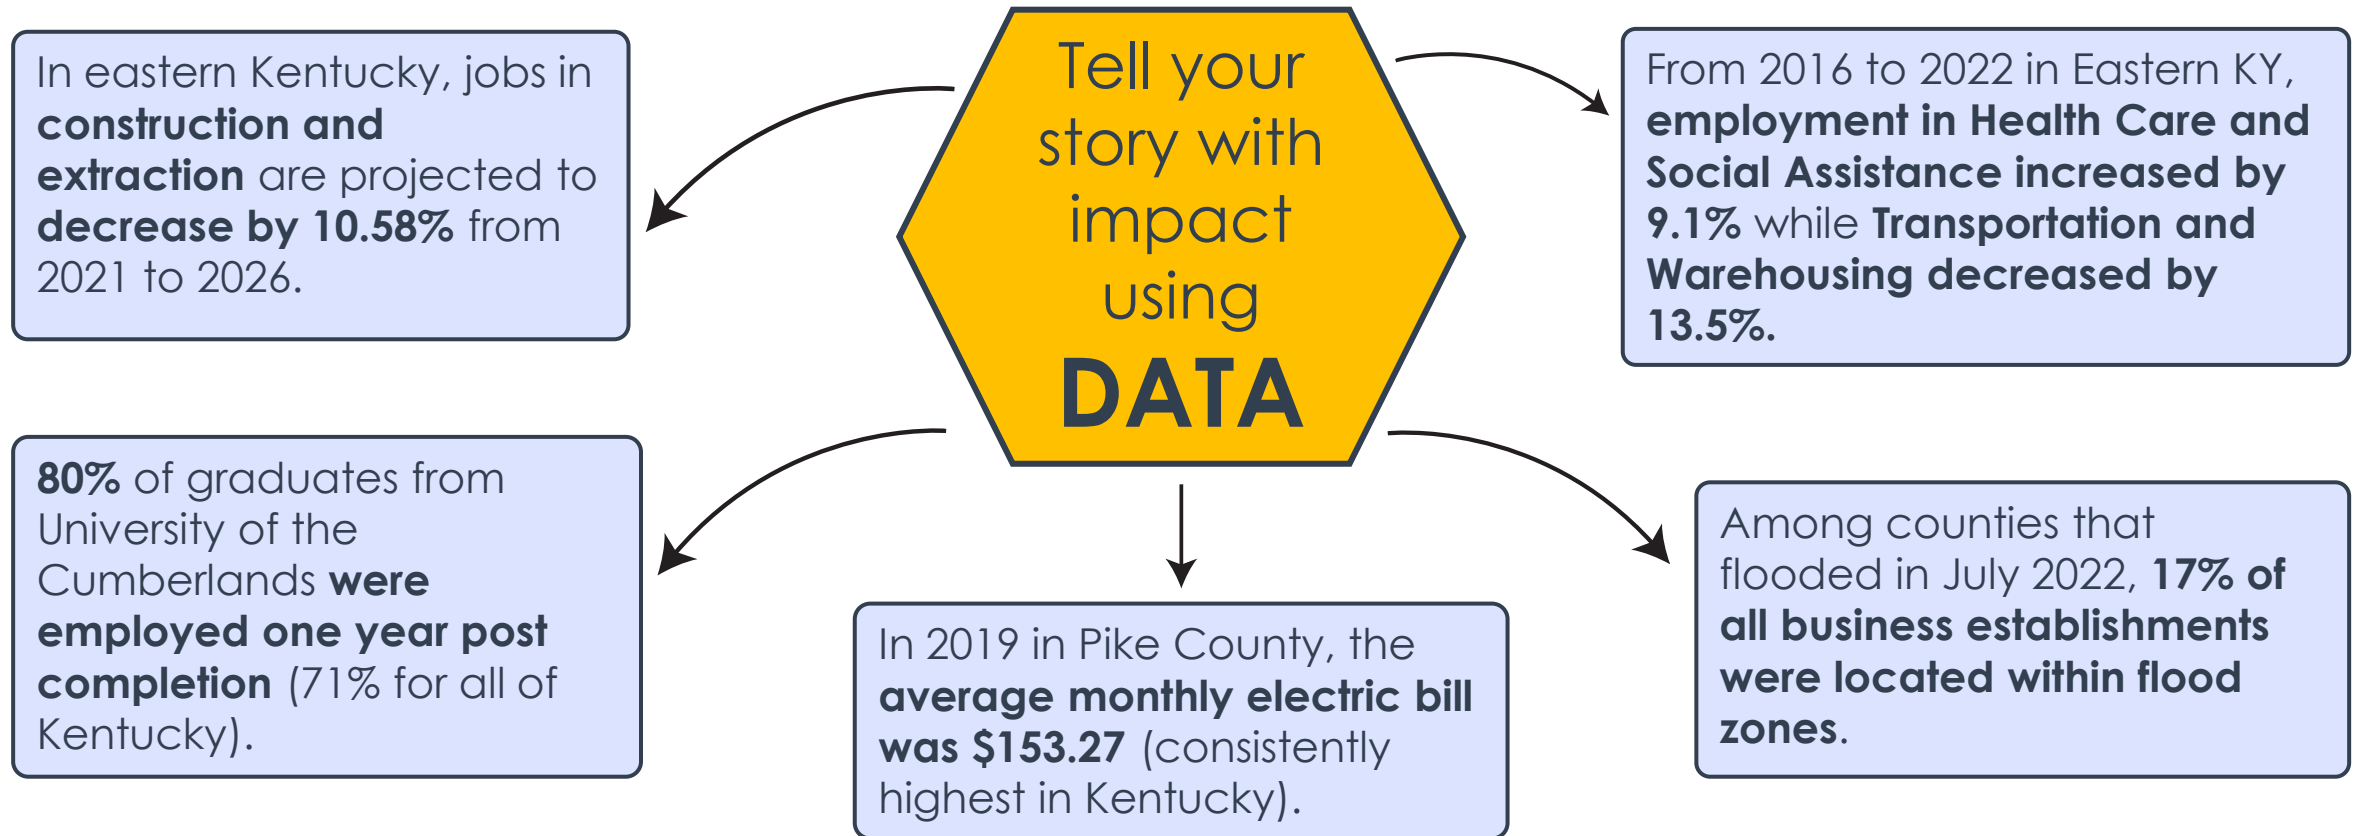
Tell your story with impact using DATA

In eastern Kentucky, jobs in construction and extraction are projected to decrease by 10.58% from 2021 to 2026.

From 2016 to 2022 in Eastern KY, employment in Health Care and Social Assistance increased by 9.1% while Transportation and Warehousing decreased by 13.5%.

80% of graduates from University of the Cumberlands were employed one year post completion (71% for all of Kentucky).

In 2019 in Pike County, the average monthly electric bill was $153.27 (consistently highest in Kentucky).

Among counties that flooded in July 2022, 17% of all business establishments were located within flood zones.